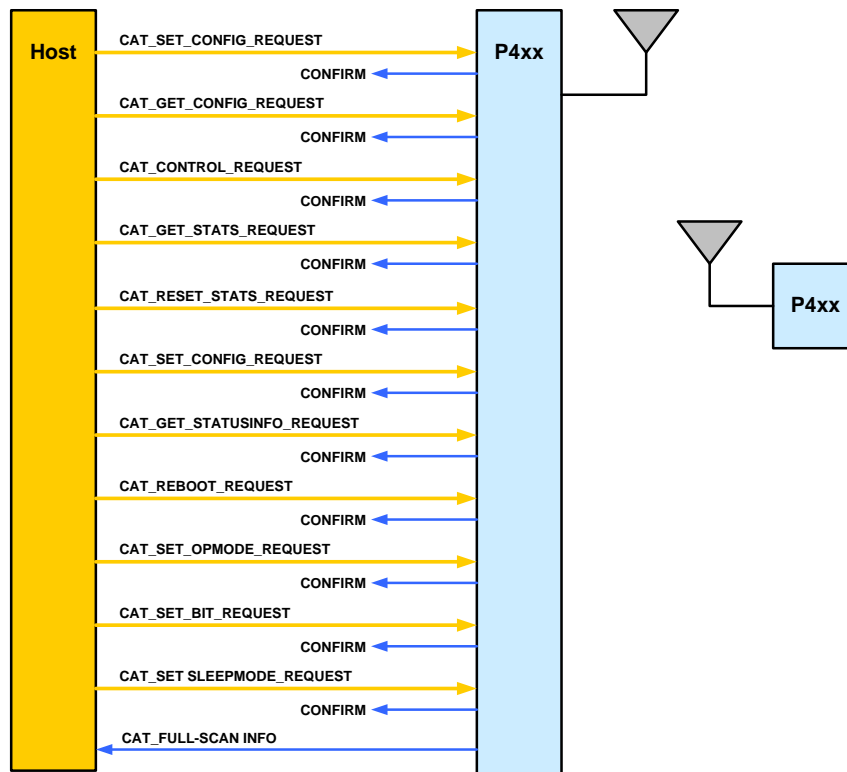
Host

P4xx

P4xx

CAT_SET_CONFIG_REQUEST

CONFIRM

CAT_GET_CONFIG_REQUEST

CONFIRM

CAT_CONTROL_REQUEST

CONFIRM

CAT_GET_STATS_REQUEST

CONFIRM

CAT_RESET_STATS_REQUEST

CONFIRM

CAT_SET_CONFIG_REQUEST

CONFIRM

CAT_GET_STATUSINFO_REQUEST

CONFIRM

CAT_REBOOT_REQUEST

CONFIRM

CAT_SET_OPMODE_REQUEST

CONFIRM

CAT_SET_BIT_REQUEST

CONFIRM

CAT_SET SLEEPMODE_REQUEST

CONFIRM

CAT_FULL-SCAN INFO